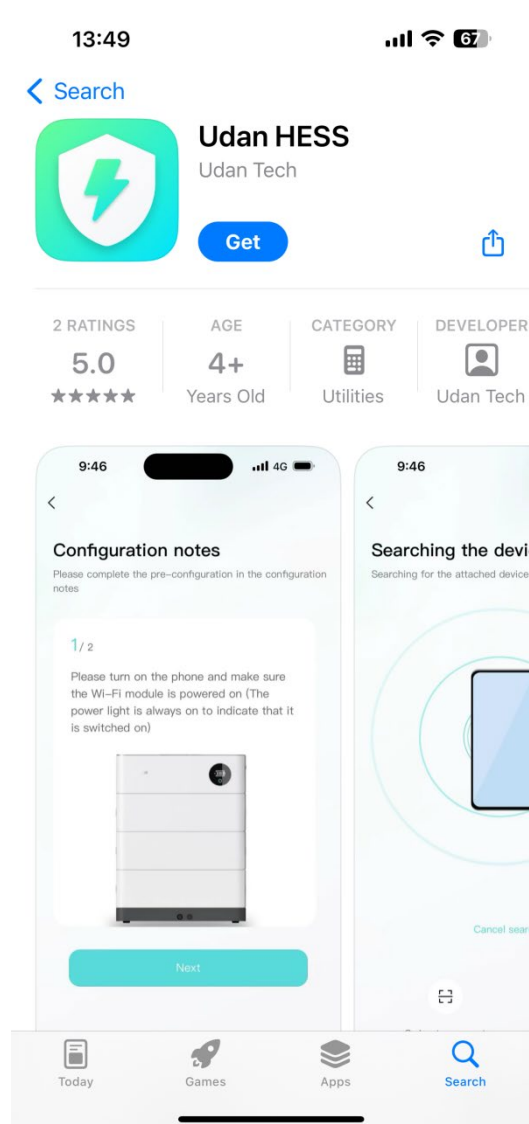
13:49

67

< Search

Udan HESS

Udan Tech

Get

2 RATINGS
5.0
★★★★★

AGE
4+
Years Old

CATEGORY
Utilities

DEVELOPER
Udan Tech

9:46

4G

<

Configuration notes

Please complete the pre-configuration in the configuration notes

1/2

Please turn on the phone and make sure the Wi-Fi module is powered on (The power light is always on to indicate that it is switched on)

Next

9:46

<

Searching the devi

Searching for the attached device

Cancel sear

Today

Games

Apps

Search